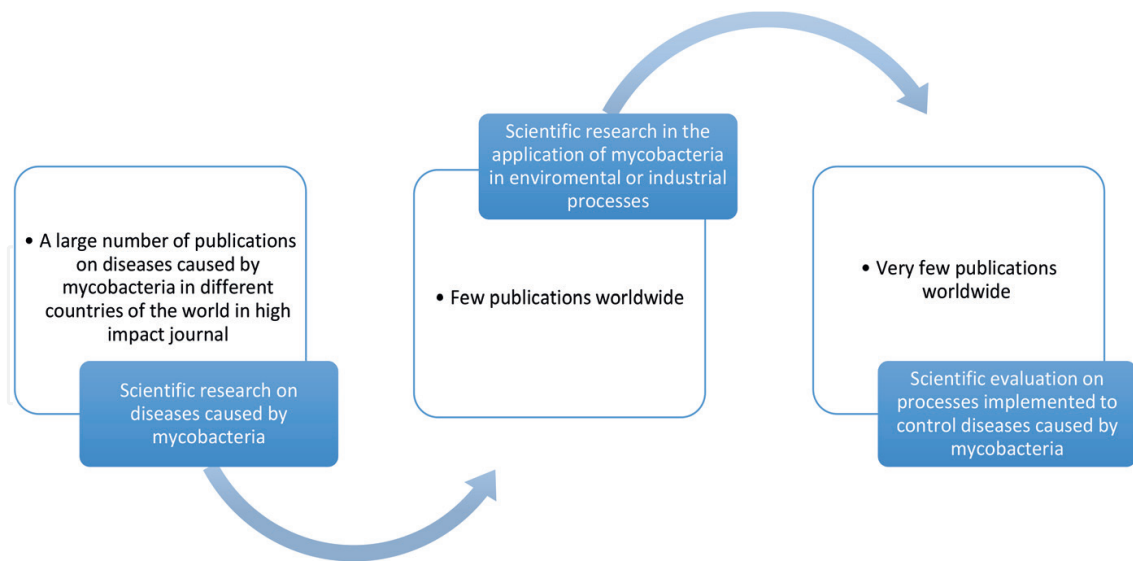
• A large number of publications on diseases caused by mycobacteria in different countries of the world in high impact journal

Scientific research on diseases caused by mycobacteria

Scientific research in the application of mycobacteria in enviromental or industrial processes

• Few publications worldwide

• Very few publications worldwide

Scientific evaluation on processes implemented to control diseases caused by mycobacteria